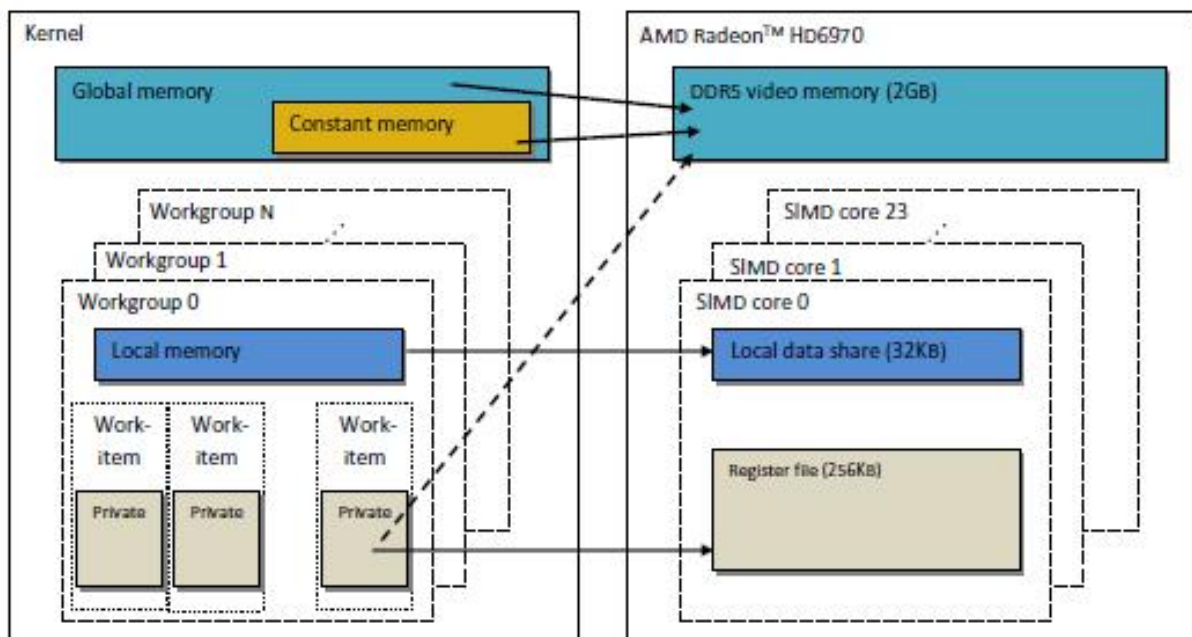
Kernel

Global memory

Constant memory

Workgroup N

Workgroup 1

Workgroup 0

Local memory

Work-item

Work-item

Work-item

Private

Private

Private

AMD Radeon$^{TM}$ HD6970

DDR5 video memory (2GB)

SIMD core 23

SIMD core 1

SIMD core 0

Local data share (32KB)

Register file (256KB)